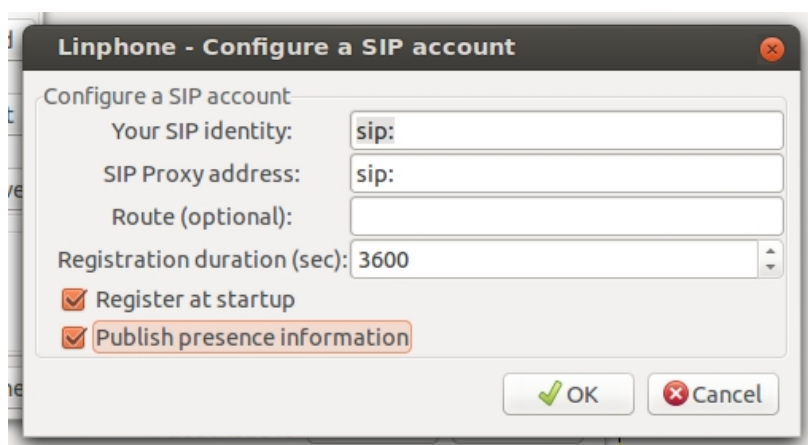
Linphone - Configure a SIP account

Configure a SIP account

Your SIP identity: sip:

SIP Proxy address: sip:

Route (optional):

Registration duration (sec): 3600

Register at startup

Publish presence information

OK

Cancel